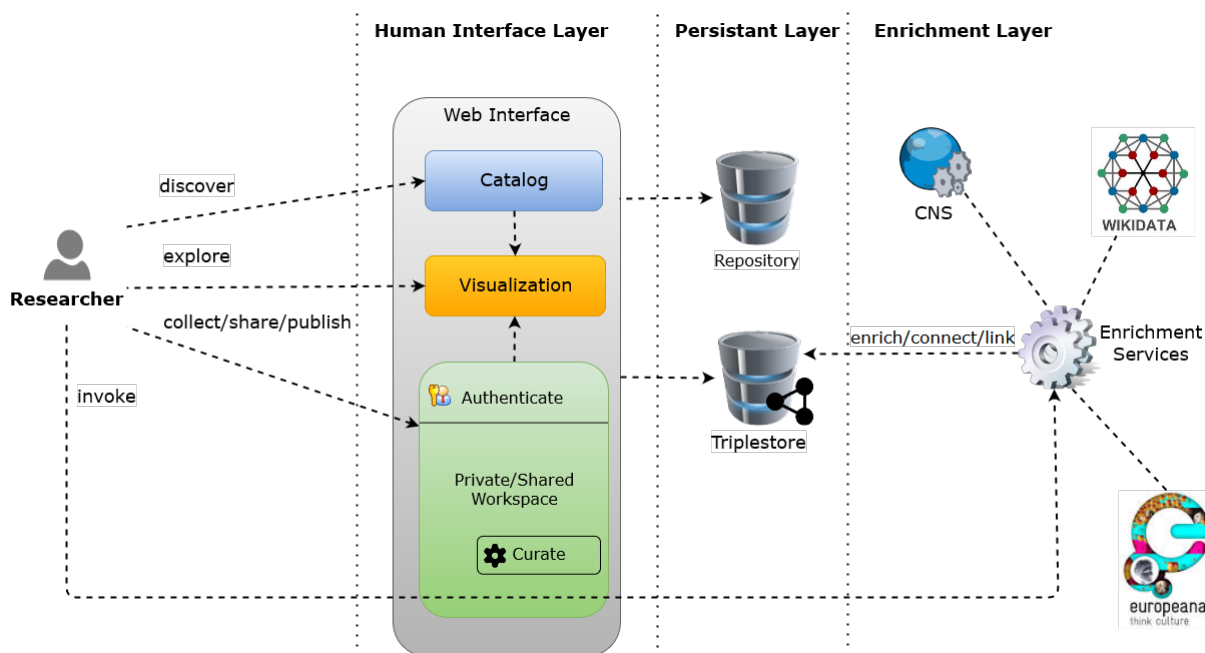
Human Interface Layer

Persistant Layer

Enrichment Layer

Web Interface

Catalog

Visualization

Authenticate

Private/Shared Workspace

Curate

discover

explore

collect/share/publish

invoke

Researcher

Repository

Triplestore

enrich/connect/link

CNS

WIKIDATA

Enrichment Services

europeana
think culture